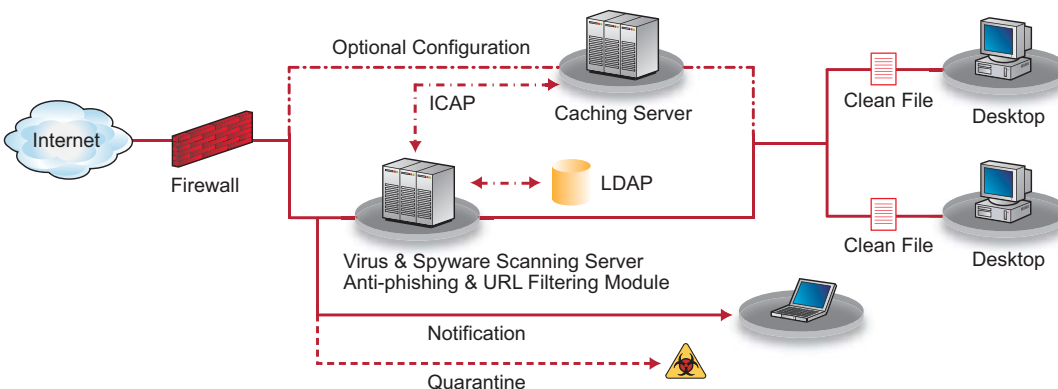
Optional Configuration

ICAP

Caching Server

Internet

Firewall

LDAP

Clean File

Desktop

Clean File

Desktop

Virus & Spyware Scanning Server
Anti-phishing & URL Filtering Module

Notification

Quarantine